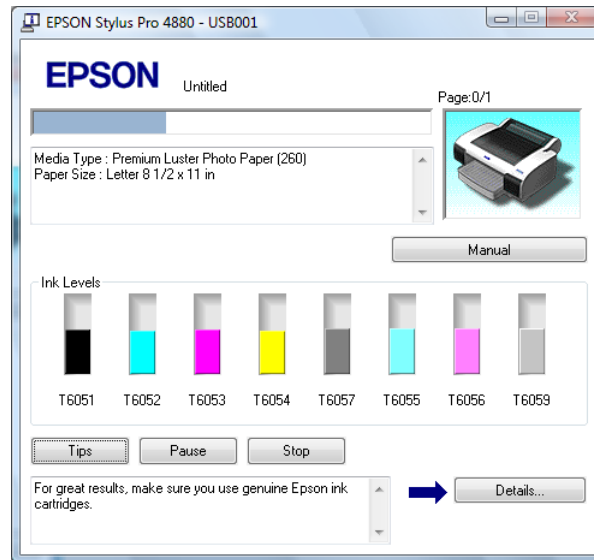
EPSON Stylus Pro 4880 - USB001

EPSON Untitled

Page:0/1

Media Type : Premium Luster Photo Paper (260)
Paper Size : Letter 8 1/2 x 11 in

Manual

Ink Levels

T6051 T6052 T6053 T6054 T6057 T6055 T6056 T6059

Tips Pause Stop

For great results, make sure you use genuine Epson ink cartridges.

Details...